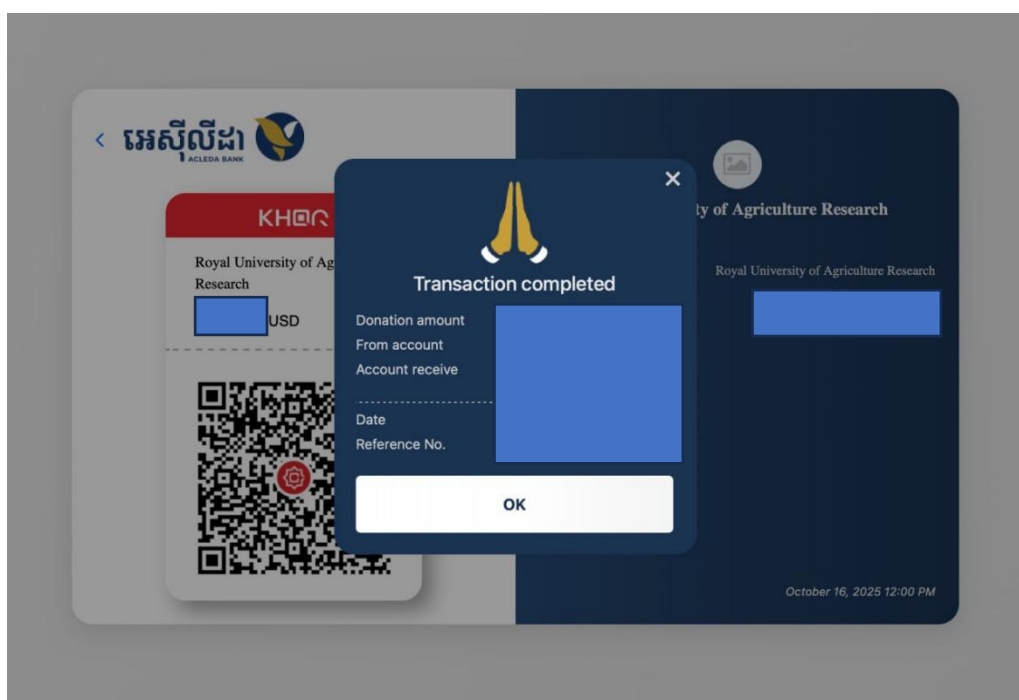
< អេស៊ីលីដា ACLEDA BANK

KHQR

Royal University of Ag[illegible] Research

USD

×

Transaction completed

Donation amount
From account
Account receive

Date
Reference No.

OK

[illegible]ty of Agriculture Research

Royal University of Agriculture Research

October 16, 2025 12:00 PM